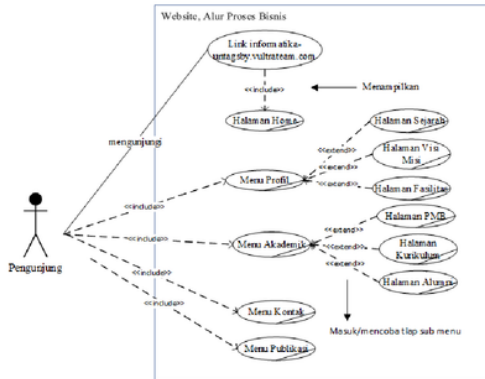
Website, Alur Proses Bisnis

Link informatika-untagsby.vultrateam.com

<<include>>

Menampilkan

Halaman Home

mengunjungi

Menu Profil

<<extend>>

Halaman Sejarah

<<extend>>

Halaman Visi Misi

<<extend>>

Halaman Fasilitas

<<include>>

Menu Akademik

<<extend>>

Halaman PMB

<<extend>>

Halaman Kurikulum

<<extend>>

Halaman Alumni

<<include>>

<<include>>

<<include>>

Pengunjung

Menu Kontak

Menu Publikasi

Masuk/mencoba tiap sub menu